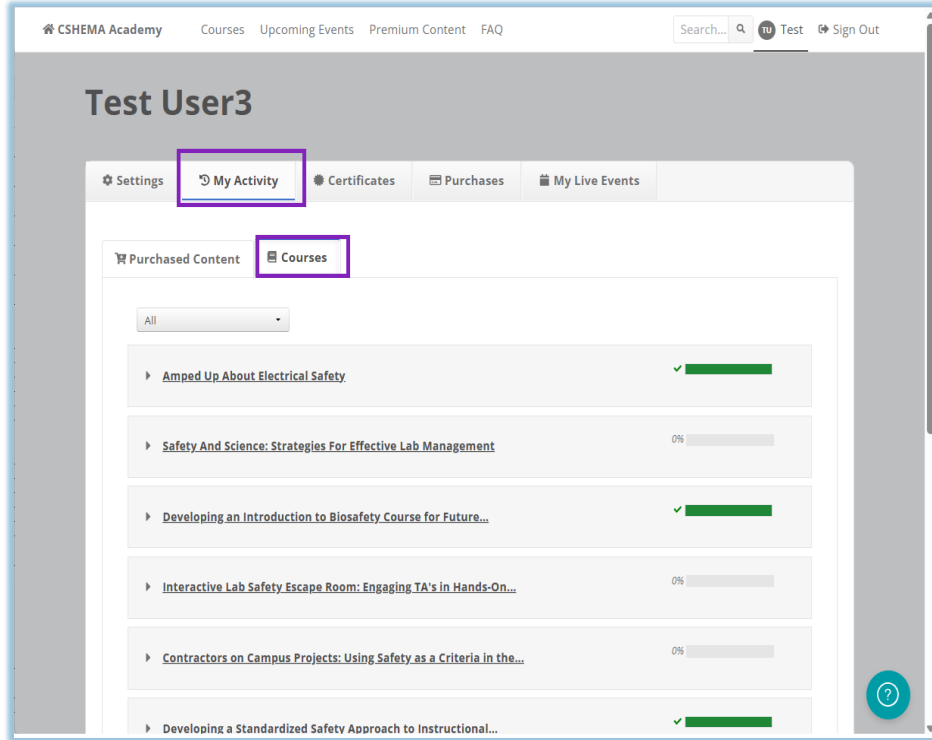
CSHEMA Academy Courses Upcoming Events Premium Content FAQ Search... TU Test Sign Out

Test User3

Settings My Activity Certificates Purchases My Live Events

Purchased Content Courses

All

Amped Up About Electrical Safety ✔

Safety And Science: Strategies For Effective Lab Management 0%

Developing an Introduction to Biosafety Course for Future... ✔

Interactive Lab Safety Escape Room: Engaging TA's in Hands-On... 0%

Contractors on Campus Projects: Using Safety as a Criteria in the... 0%

Developing a Standardized Safety Approach to Instructional... ✔

?